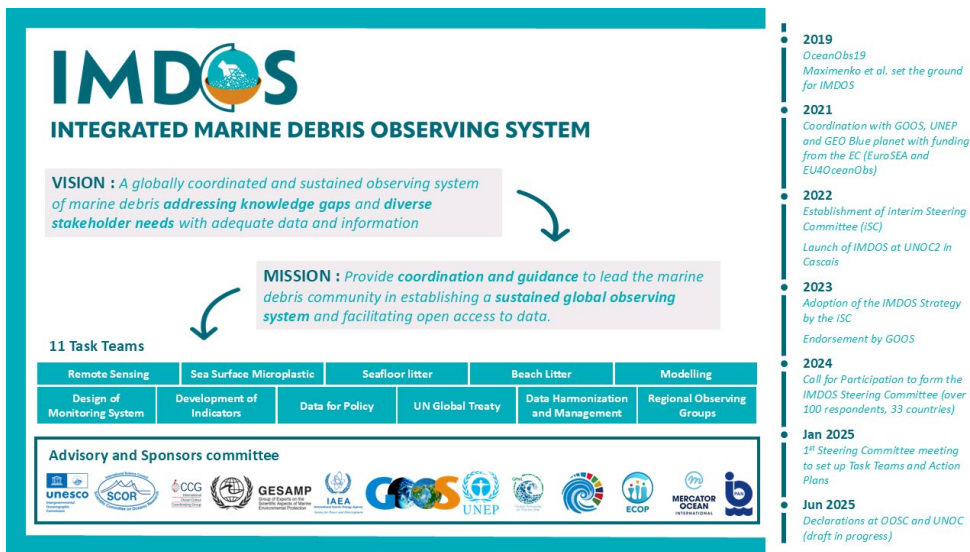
IMDOS

INTEGRATED MARINE DEBRIS OBSERVING SYSTEM

VISION : A globally coordinated and sustained observing system of marine debris addressing knowledge gaps and diverse stakeholder needs with adequate data and information

MISSION : Provide coordination and guidance to lead the marine debris community in establishing a sustained global observing system and facilitating open access to data.

11 Task Teams

| Remote Sensing | Sea Surface Microplastic | Seafloor litter | Beach Litter | Modelling |
|---|---|---|---|---|
| Design of Monitoring System | Development of Indicators | Data for Policy | UN Global Treaty | Data Harmonization and Management | Regional Observing Groups |

Advisory and Sponsors committee

unesco Intergovernmental Oceanographic Commission SCOR CCG GESAMP Group of Experts on the Scientific Aspects of Marine Environmental Protection IAEA GOOS UNEP ECOP MERCATOR OCEAN INTERNATIONAL

2019
OceanObs19
Maximenko et al. set the ground for IMDOS

2021
Coordination with GOOS, UNEP and GEO Blue planet with funding from the EC (EuroSEA and EU4OceanObs)

2022
Establishment of interim Steering Committee (iSC)

Launch of IMDOS at UNOC2 in Cascais

2023
Adoption of the IMDOS Strategy by the iSC

Endorsement by GOOS

2024
Call for Participation to form the IMDOS Steering Committee (over 100 respondents, 33 countries)

Jan 2025
1st Steering Committee meeting to set up Task Teams and Action Plans

Jun 2025
Declarations at OOSC and UNOC (draft in progress)